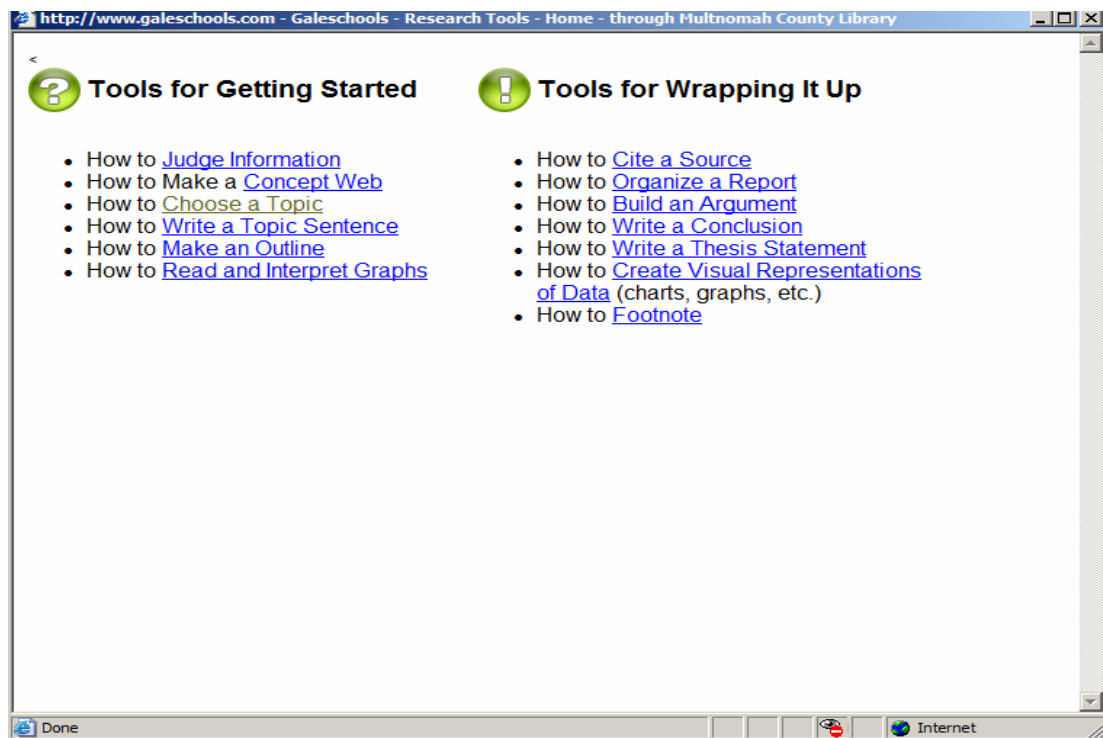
http://www.galeschools.com - Galeschools - Research Tools - Home - through Multnomah County Library

<

Tools for Getting Started

- How to Judge Information
- How to Make a Concept Web
- How to Choose a Topic
- How to Write a Topic Sentence
- How to Make an Outline
- How to Read and Interpret Graphs

Tools for Wrapping It Up

- How to Cite a Source
- How to Organize a Report
- How to Build an Argument
- How to Write a Conclusion
- How to Write a Thesis Statement
- How to Create Visual Representations of Data (charts, graphs, etc.)
- How to Footnote

Done

Internet